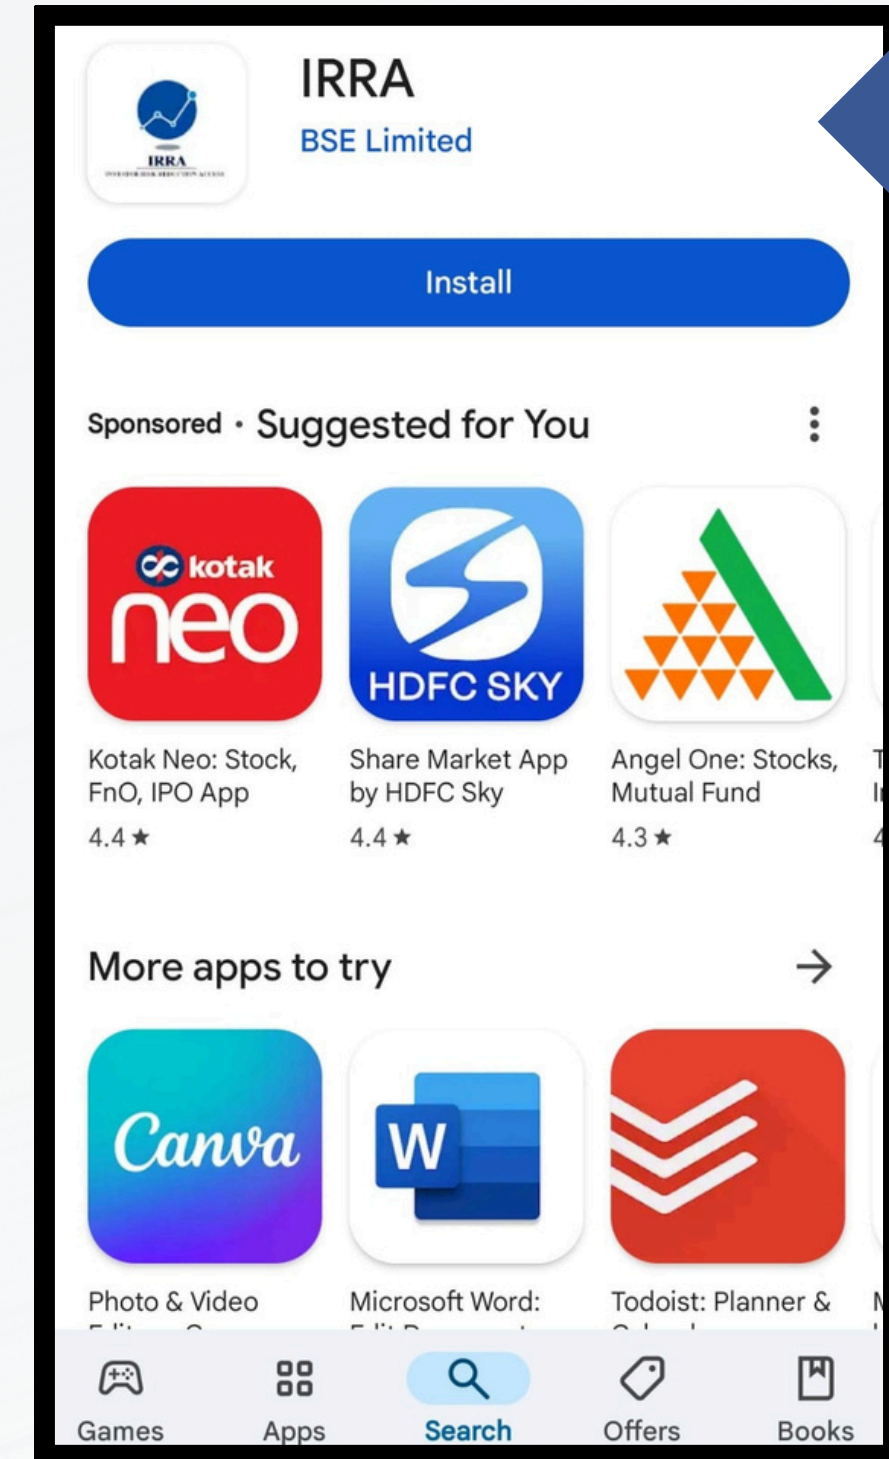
IRRA
INVESTOR RISK REDUCTION ACCESS

IRRA
BSE Limited

Install

Sponsored · Suggested for You

kotak neo

HDFC SKY

Kotak Neo: Stock, FnO, IPO App
4.4 ★

Share Market App by HDFC Sky
4.4 ★

Angel One: Stocks, Mutual Fund
4.3 ★

More apps to try →

Canva

W

Photo & Video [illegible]

Microsoft Word: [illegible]

Todoist: Planner & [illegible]

Games Apps Search Offers Books